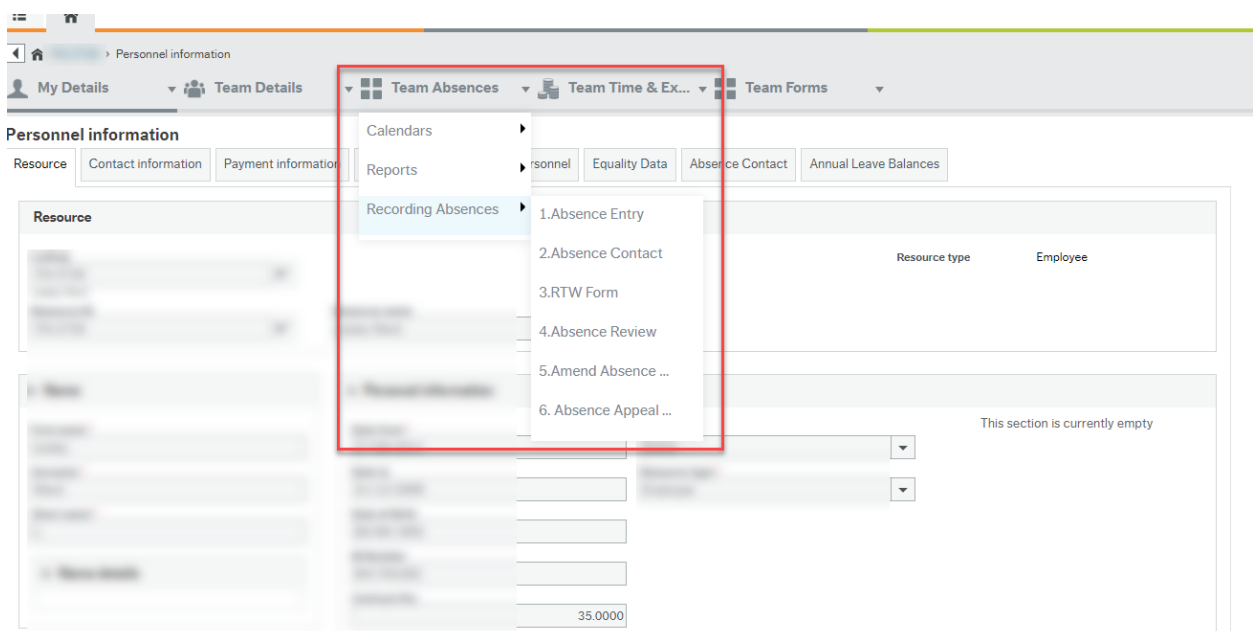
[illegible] › Personnel information

My Details
Team Details
Team Absences
Team Time & Ex...
Team Forms

Personnel information

Resource
Contact information
Payment information
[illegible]rsonnel
Equality Data
Abse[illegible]ce Contact
Annual Leave Balances

Calendars
Reports
Recording Absences
1.Absence Entry
2.Absence Contact
3.RTW Form
4.Absence Review
5.Amend Absence ...
6. Absence Appeal ...

Resource

Resource type
Employee

This section is currently empty

35.0000